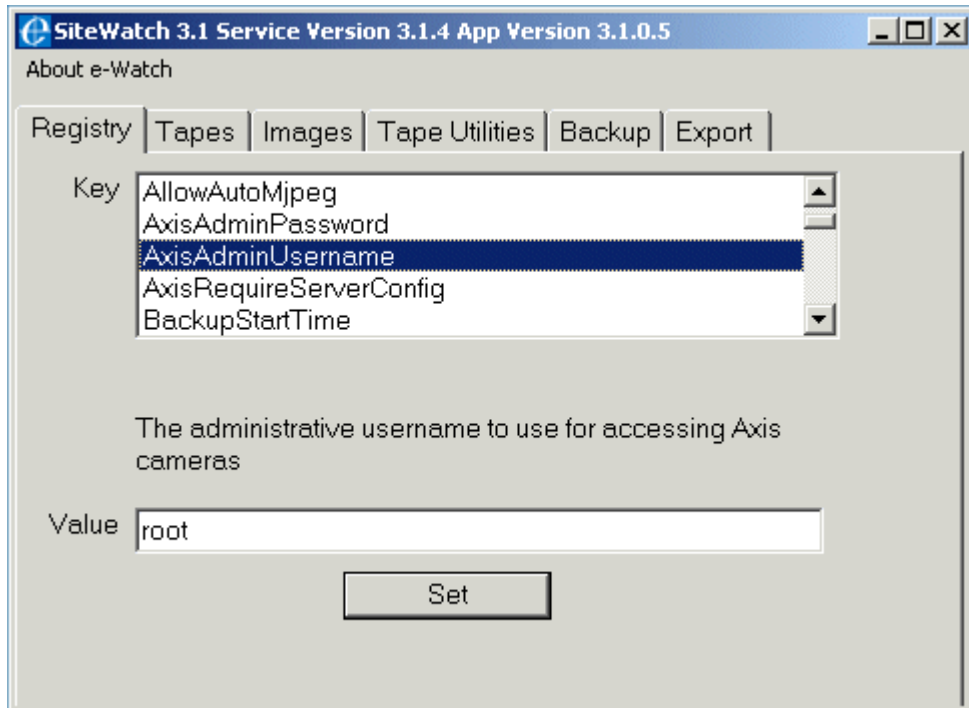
SiteWatch 3.1 Service Version 3.1.4 App Version 3.1.0.5

About e-Watch

Registry | Tapes | Images | Tape Utilities | Backup | Export

Key
AllowAutoMjpeg
AxisAdminPassword
AxisAdminUsername
AxisRequireServerConfig
BackupStartTime

The administrative username to use for accessing Axis cameras

Value root

Set